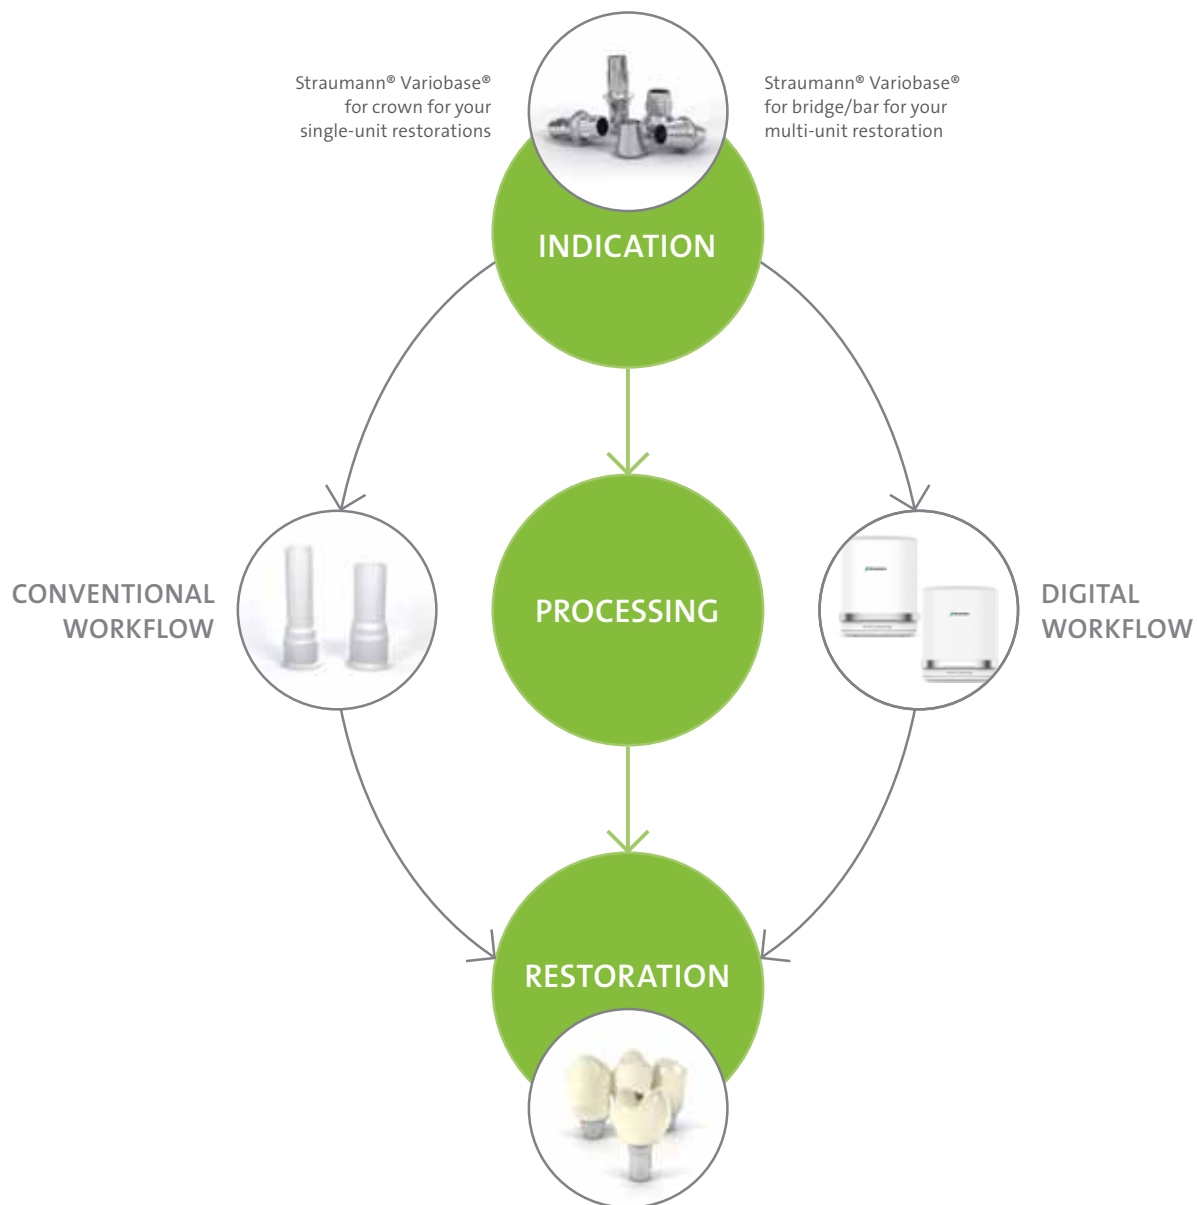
Straumann® Variobase® for crown for your single-unit restorations

Straumann® Variobase® for bridge/bar for your multi-unit restoration

INDICATION

CONVENTIONAL WORKFLOW

PROCESSING

DIGITAL WORKFLOW

RESTORATION